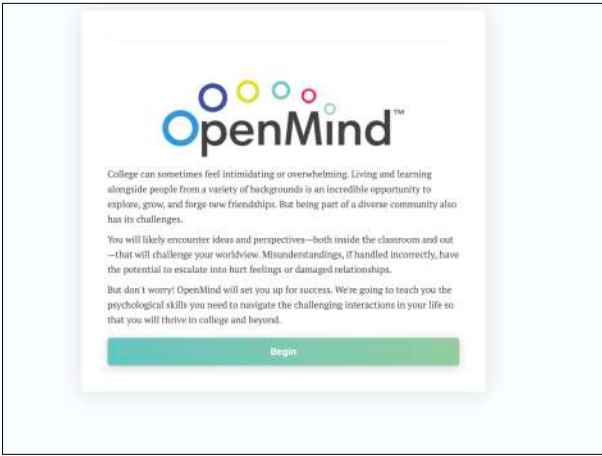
OpenMind™

College can sometimes feel intimidating or overwhelming. Living and learning alongside people from a variety of backgrounds is an incredible opportunity to explore, grow, and forge new friendships. But being part of a diverse community also has its challenges.

You will likely encounter ideas and perspectives—both inside the classroom and out—that will challenge your worldview. Misunderstandings, if handled incorrectly, have the potential to escalate into hurt feelings or damaged relationships.

But don't worry! OpenMind will set you up for success. We're going to teach you the psychological skills you need to navigate the challenging interactions in your life so that you will thrive in college and beyond.

Begin